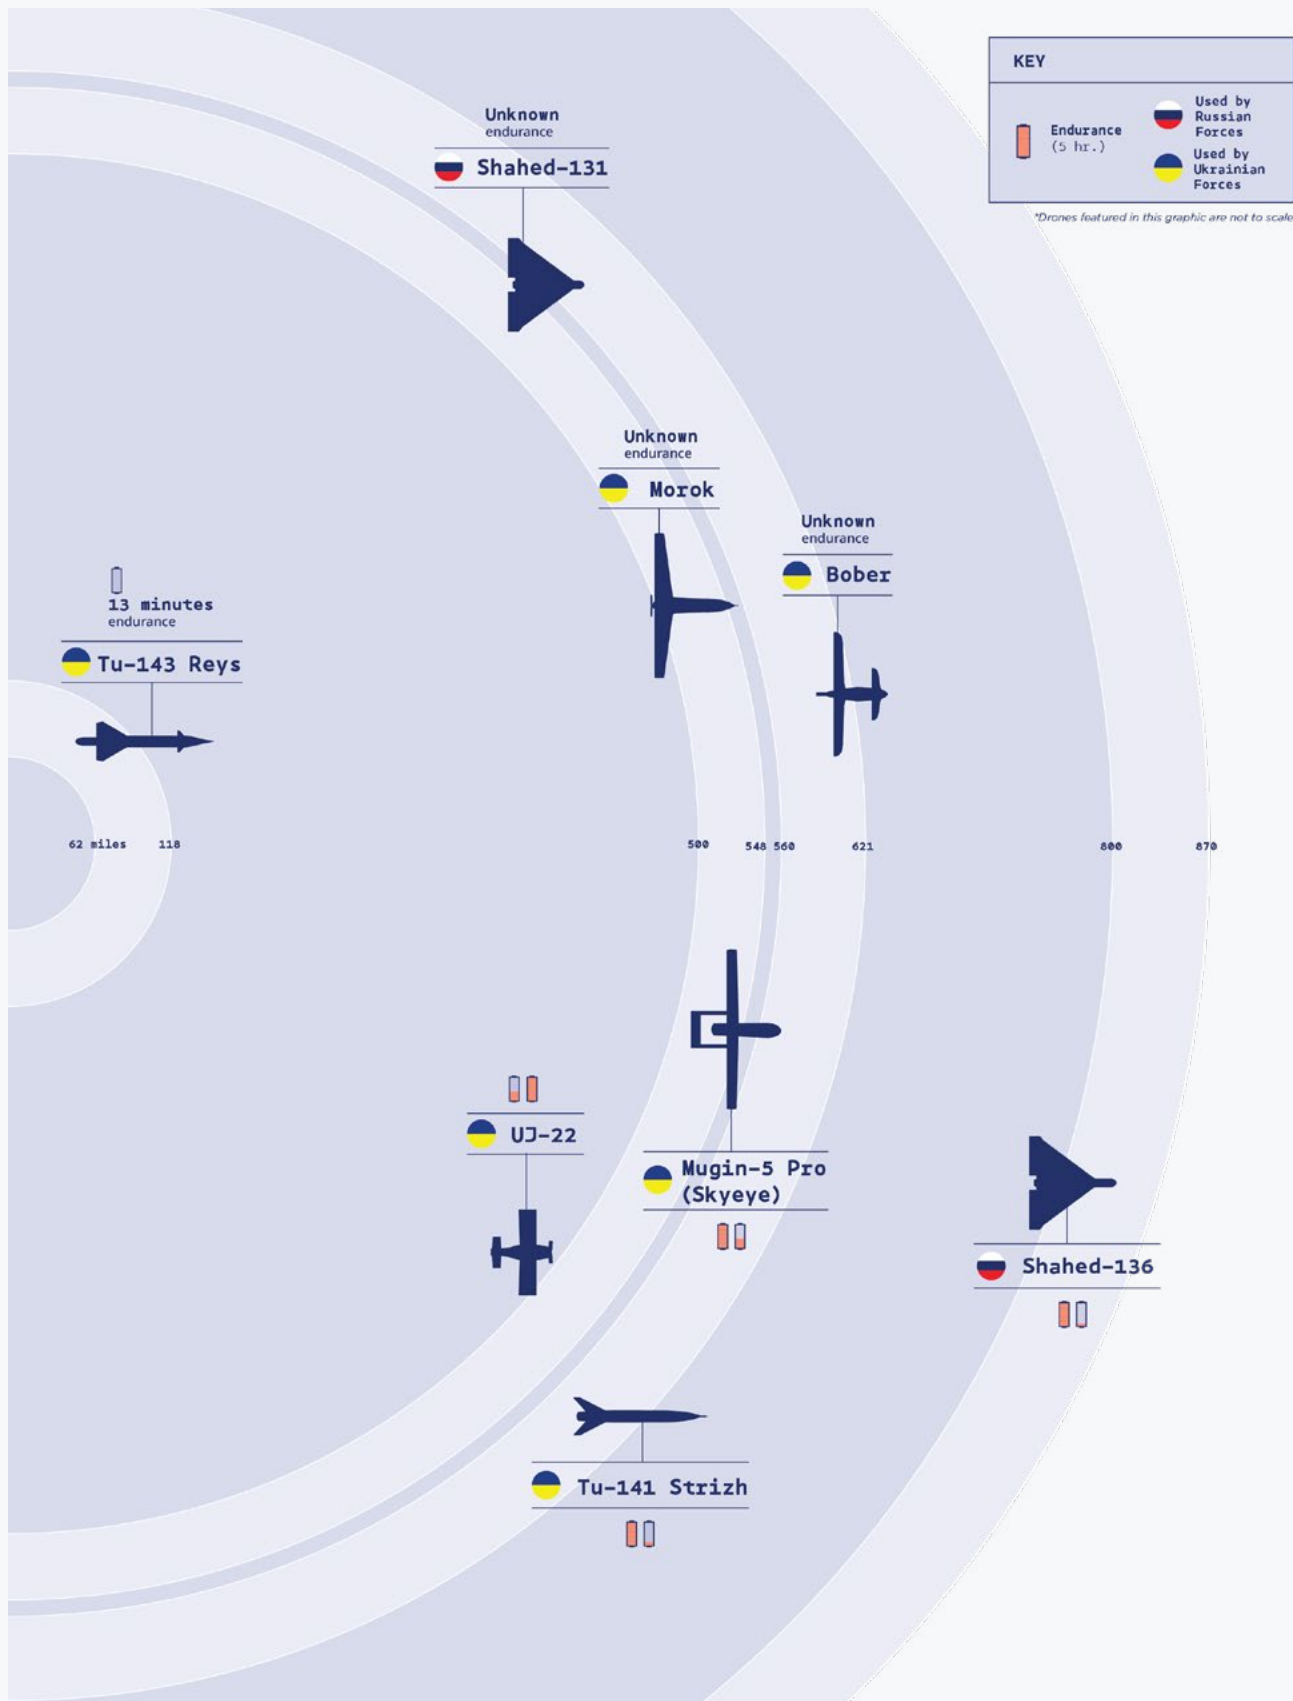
KEY

Endurance (5 hr.)

Used by Russian Forces

Used by Ukrainian Forces

*Drones featured in this graphic are not to scale

Unknown endurance
Shahed-131

Unknown endurance
Morok

Unknown endurance
Bober

13 minutes endurance
Tu-143 Reys

62 miles 118 500 548 560 621 800 870

UJ-22

Mugin-5 Pro (Skyeye)

Shahed-136

Tu-141 Strizh